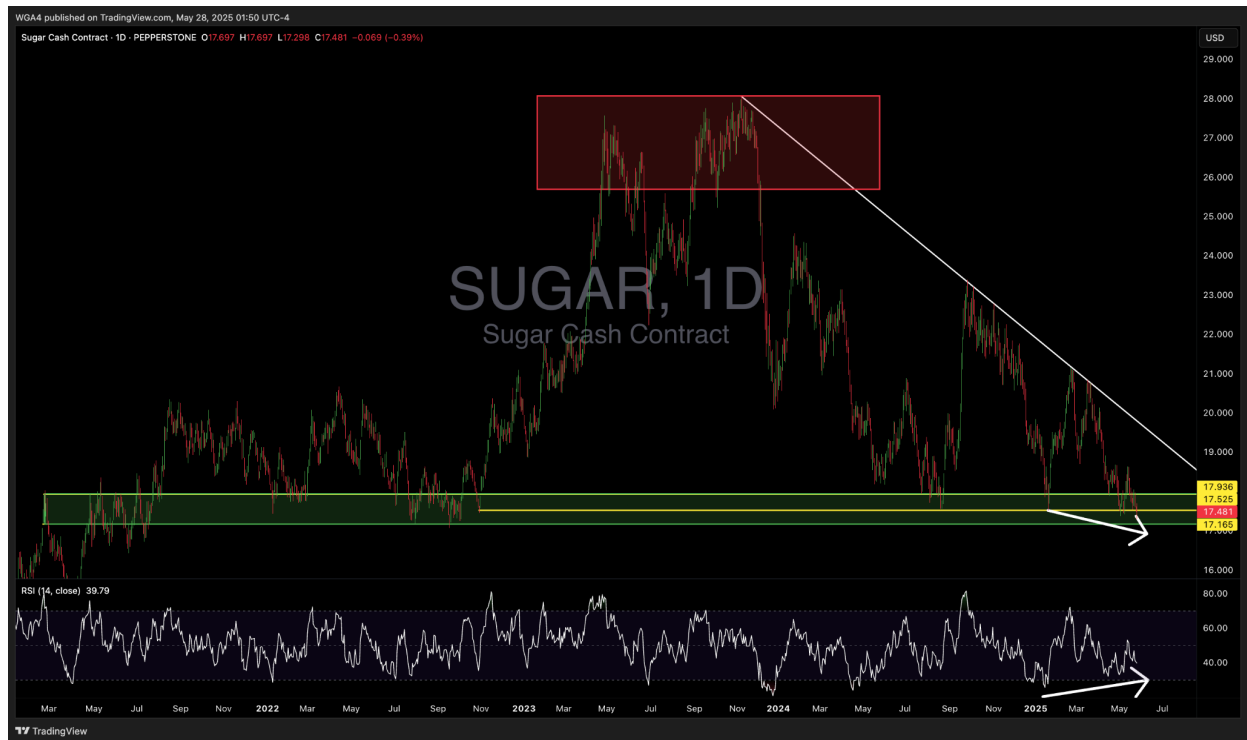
WGA4 published on TradingView.com, May 28, 2025 01:50 UTC-4

Sugar Cash Contract · 1D · PEPPERSTONE O17.697 H17.697 L17.298 C17.481 −0.069 (−0.39%)

USD

SUGAR, 1D
Sugar Cash Contract

29.000
28.000
27.000
26.000
25.000
24.000
23.000
22.000
21.000
20.000
19.000
17.936
17.525
17.481
17.165
17.000
16.000

RSI (14, close) 39.79

80.00
60.00
40.00

Mar May Jul Sep Nov 2022 Mar May Jul Sep Nov 2023 Mar May Jul Sep Nov 2024 Mar May Jul Sep Nov 2025 Mar May Jul

TradingView